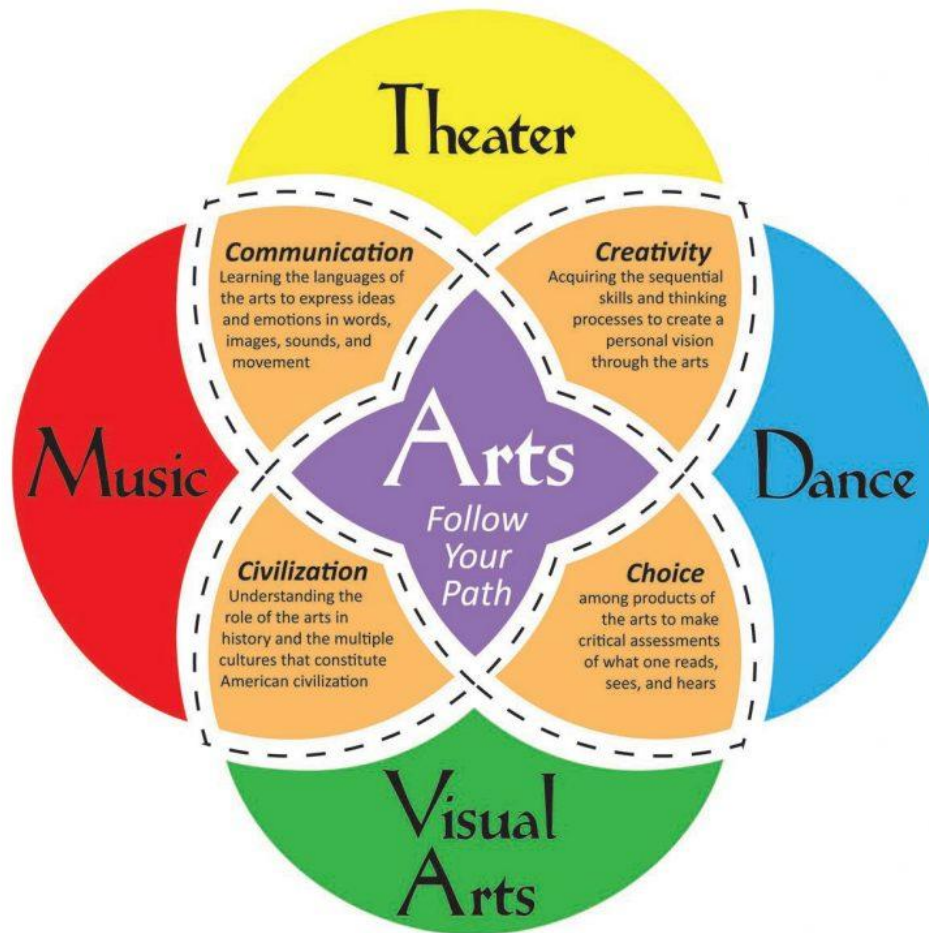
Theater

Communication
Learning the languages of the arts to express ideas and emotions in words, images, sounds, and movement

Creativity
Acquiring the sequential skills and thinking processes to create a personal vision through the arts

Music

Arts
Follow Your Path

Dance

Civilization
Understanding the role of the arts in history and the multiple cultures that constitute American civilization

Choice
among products of the arts to make critical assessments of what one reads, sees, and hears

Visual Arts